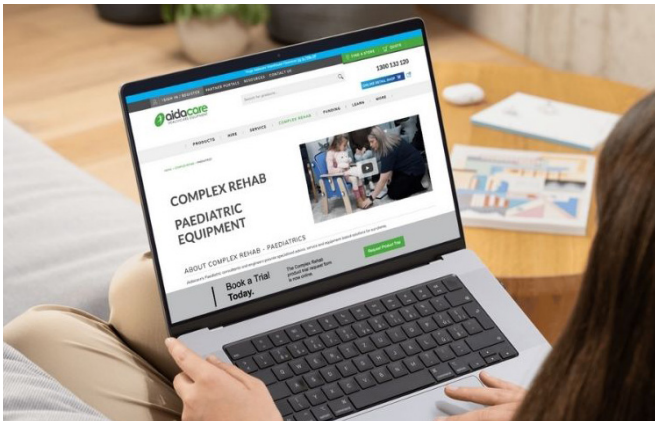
SIGN IN / REGISTER PARTNER PORTALS RESOURCES CONTACT US

FIND A STORE QUOTE

1300 133 120

aidacare

PRODUCTS HIRE SERVICE COMPLEX REHAB FUNDING LOANS MORE

COMPLEX REHAB

PAEDIATRIC EQUIPMENT

ABOUT COMPLEX REHAB - PAEDIATRICS

Request Product Trial

Book a Trial Today.

The Complex Rehab product trial request form is now online.